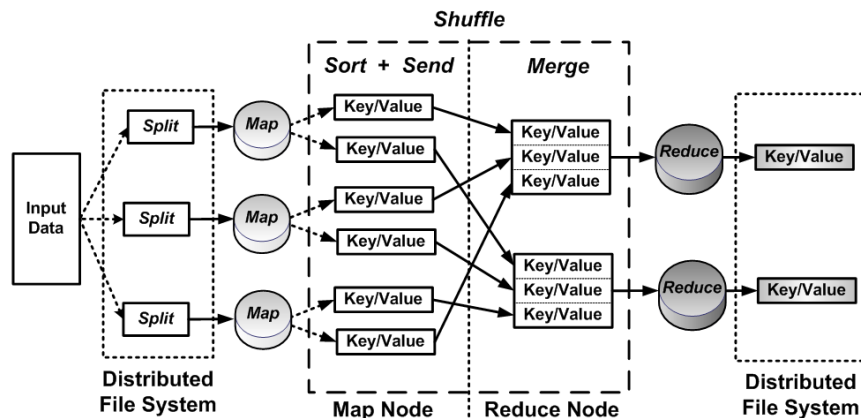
Shuffle

Sort + Send

Merge

Input Data

Split

Split

Split

Map

Map

Map

Key/Value

Key/Value

Key/Value

Key/Value

Key/Value

Key/Value

Key/Value

Key/Value

Key/Value

Key/Value

Key/Value

Key/Value

Reduce

Reduce

Key/Value

Key/Value

Distributed File System

Map Node

Reduce Node

Distributed File System